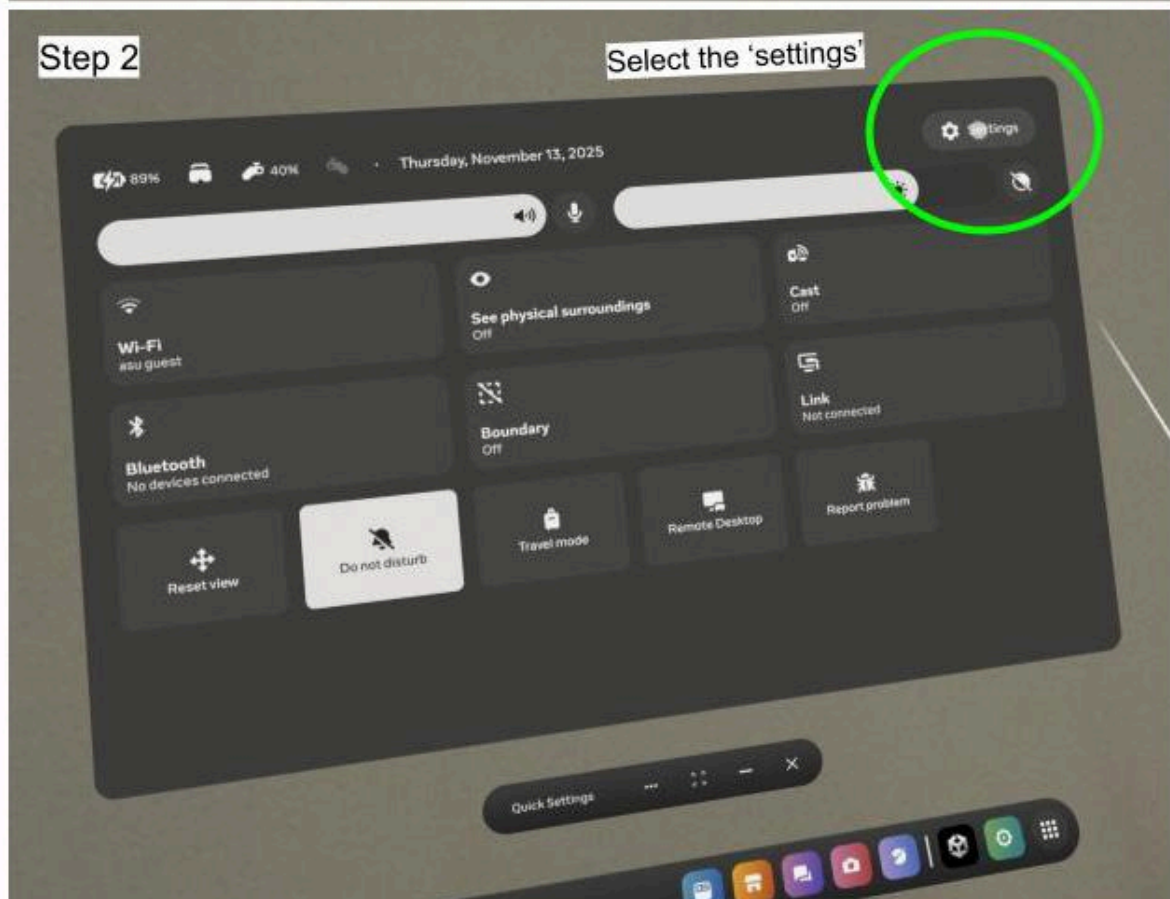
Step 2

Select the 'settings'

Settings

89%

40%

Thursday, November 13, 2025

Wi-Fi
asu guest

See physical surroundings
Off

Cast
Off

Bluetooth
No devices connected

Boundary
Off

Link
Not connected

Reset view

Do not disturb

Travel mode

Remote Desktop

Report problem

Quick Settings